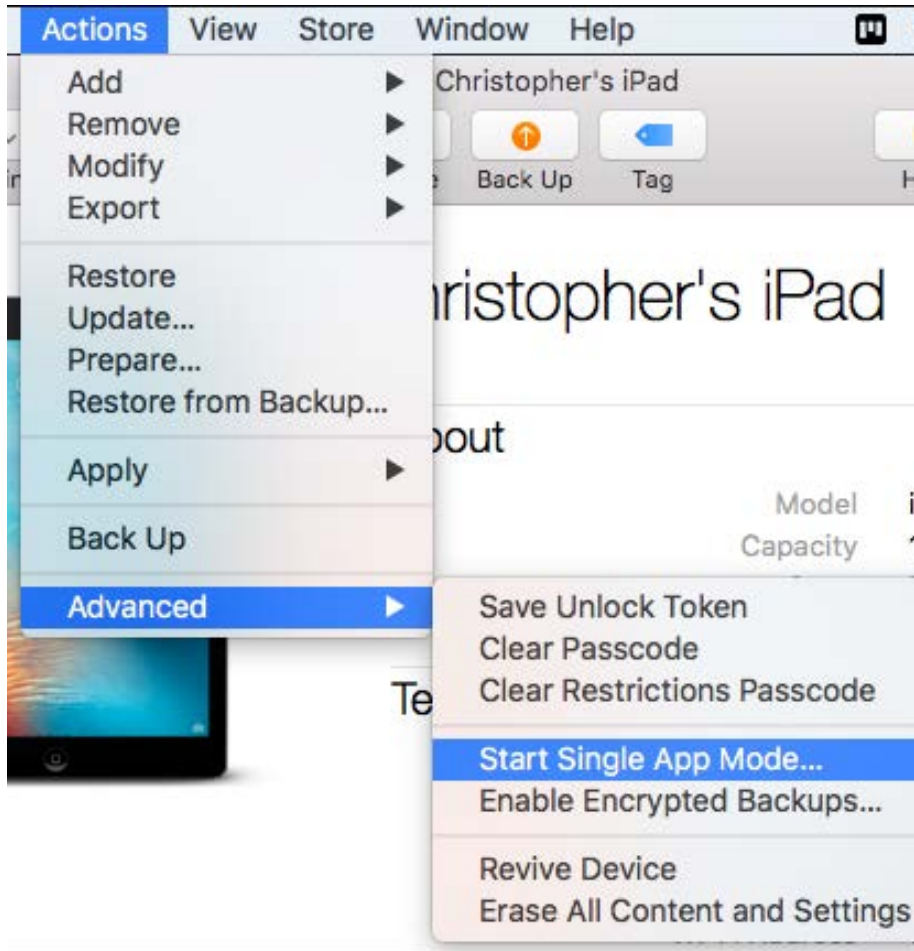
Actions View Store Window Help

Add
Remove
Modify
Export

Restore
Update...
Prepare...
Restore from Backup...

Apply

Back Up

Advanced

Christopher's iPad

Back Up Tag

hristopher's iPad

bout

Model
Capacity

Te

Save Unlock Token
Clear Passcode
Clear Restrictions Passcode

Start Single App Mode...
Enable Encrypted Backups...

Revive Device
Erase All Content and Settings